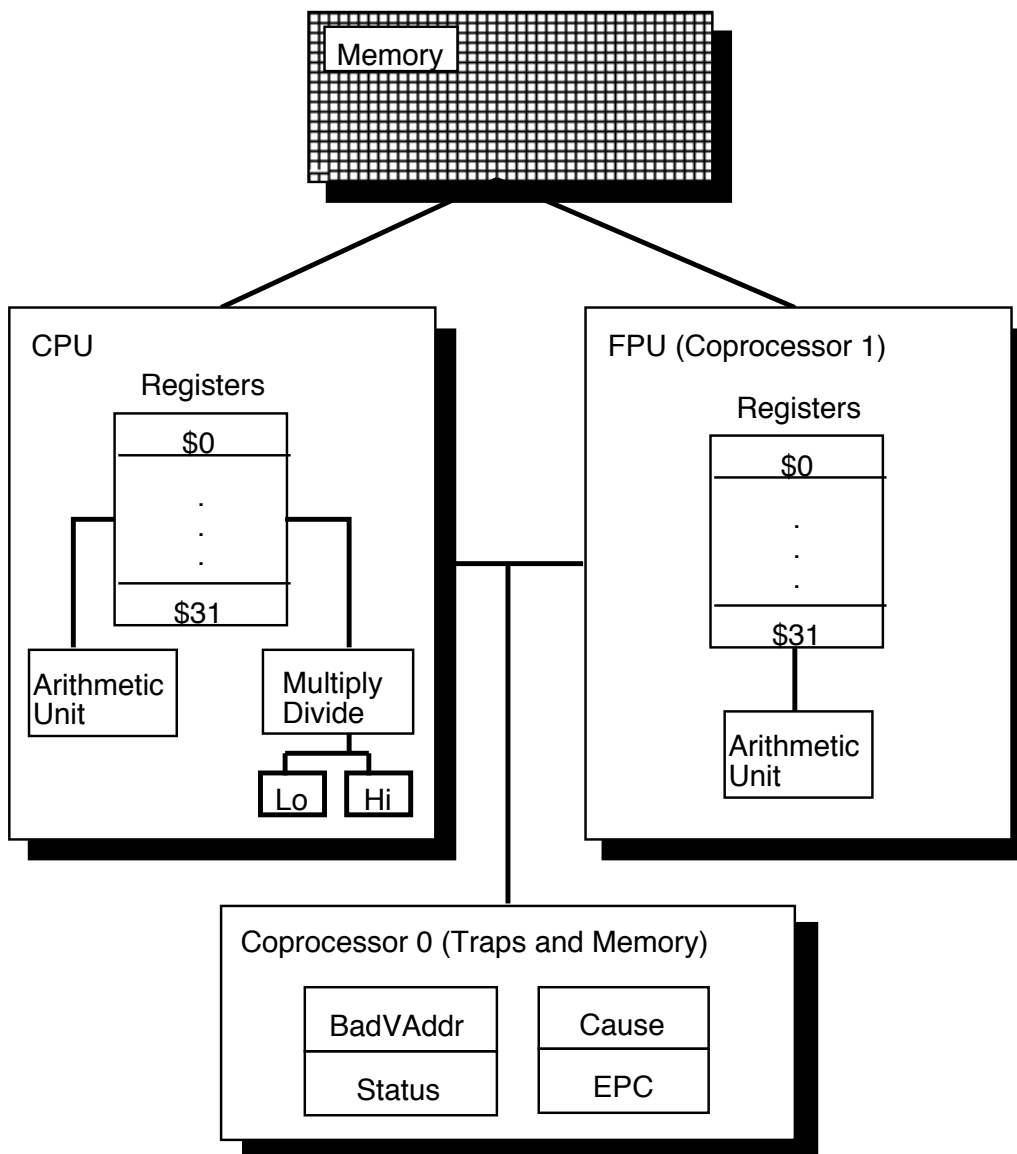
Memory

CPU

Registers

\$0

.
.
.

\$31

Arithmetic Unit

Multiply Divide

Lo

Hi

FPU (Coprocessor 1)

Registers

\$0

.
.
.

\$31

Arithmetic Unit

Coprocessor 0 (Traps and Memory)

BadVAddr

Status

Cause

EPC